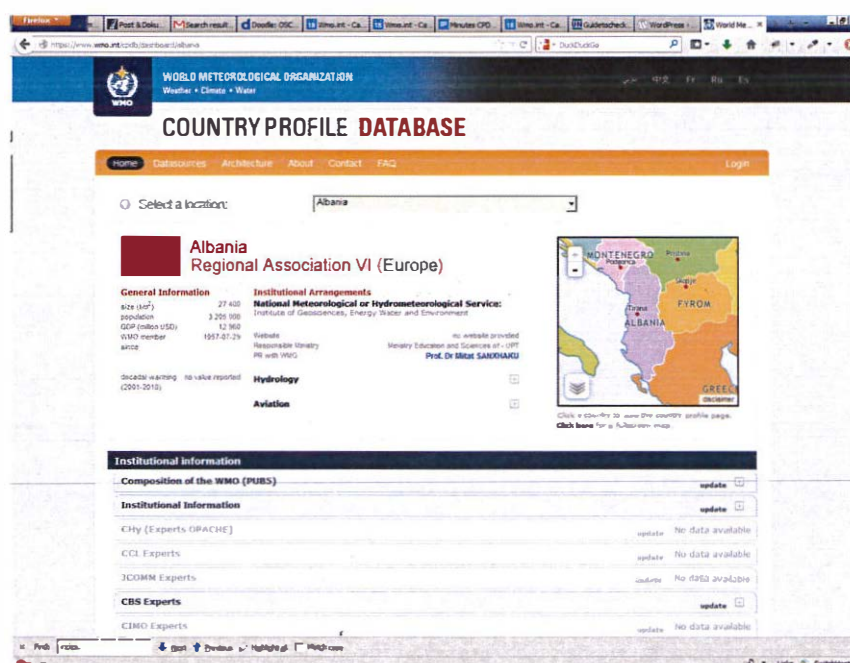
Firefox | Post & Doku... | Search result... | Doodle: OSC... | Wmo.int - Ca... | Wmo.int - Ca... | Minutes CPD... | Wmo.int - Ca... | Guidetocheck... | WordPress › | World Me... ×

https://www.wmo.int/cpdb/dashboard/albania | DuckDuckGo

WORLD METEOROLOGICAL ORGANIZATION
Weather • Climate • Water
WMO

中文 Fr Ru Es

COUNTRY PROFILE DATABASE

Home Datasources Architecture About Contact FAQ Login

Select a location: Albania

Albania
Regional Association VI (Europe)

General Information
size (km²) 27 400
population 3 205 000
GDP (million USD) 12 960
WMO member since 1957-07-29

decadal warming (2001-2010) no value reported

Institutional Arrangements
National Meteorological or Hydrometeorological Service:
Institute of Geosciences, Energy Water and Environment

Website no website provided
Responsible Ministry Ministry Education and Sciences of - UPT
PR with WMO Prof. Dr Mitat SANXHAKU

Hydrology

Aviation

MONTENEGRO Pristina
Podgorica
Skopje
Tirana
FYROM
ALBANIA
GREECE
disclaimer

Click a country to see the country profile page.
Click here for a full-screen map.

Institutional information
Composition of the WMO (PUBS) update
Institutional Information update
CHy (Experts ORACHE) update No data available
CCl Experts update No data available
JCOMM Experts update No data available
CBS Experts update
CIMO Experts update No data available

× Find: rcbs. Next Previous Highlight all Match case